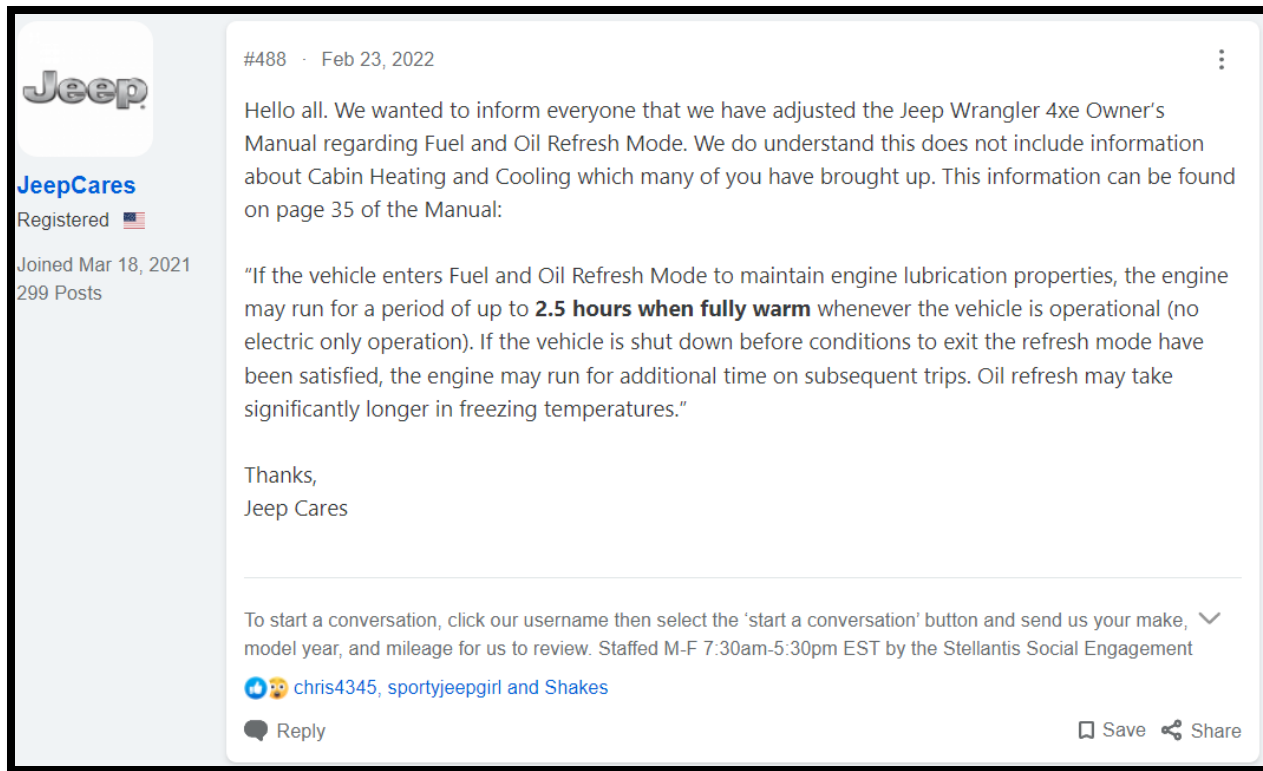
Jeep

JeepCares
Registered

Joined Mar 18, 2021
299 Posts

#488 · Feb 23, 2022

Hello all. We wanted to inform everyone that we have adjusted the Jeep Wrangler 4xe Owner's Manual regarding Fuel and Oil Refresh Mode. We do understand this does not include information about Cabin Heating and Cooling which many of you have brought up. This information can be found on page 35 of the Manual:

"If the vehicle enters Fuel and Oil Refresh Mode to maintain engine lubrication properties, the engine may run for a period of up to **2.5 hours when fully warm** whenever the vehicle is operational (no electric only operation). If the vehicle is shut down before conditions to exit the refresh mode have been satisfied, the engine may run for additional time on subsequent trips. Oil refresh may take significantly longer in freezing temperatures."

Thanks,
Jeep Cares

To start a conversation, click our username then select the 'start a conversation' button and send us your make, model year, and mileage for us to review. Staffed M-F 7:30am-5:30pm EST by the Stellantis Social Engagement

chris4345, sportyjeepgirl and Shakes

Reply

Save Share